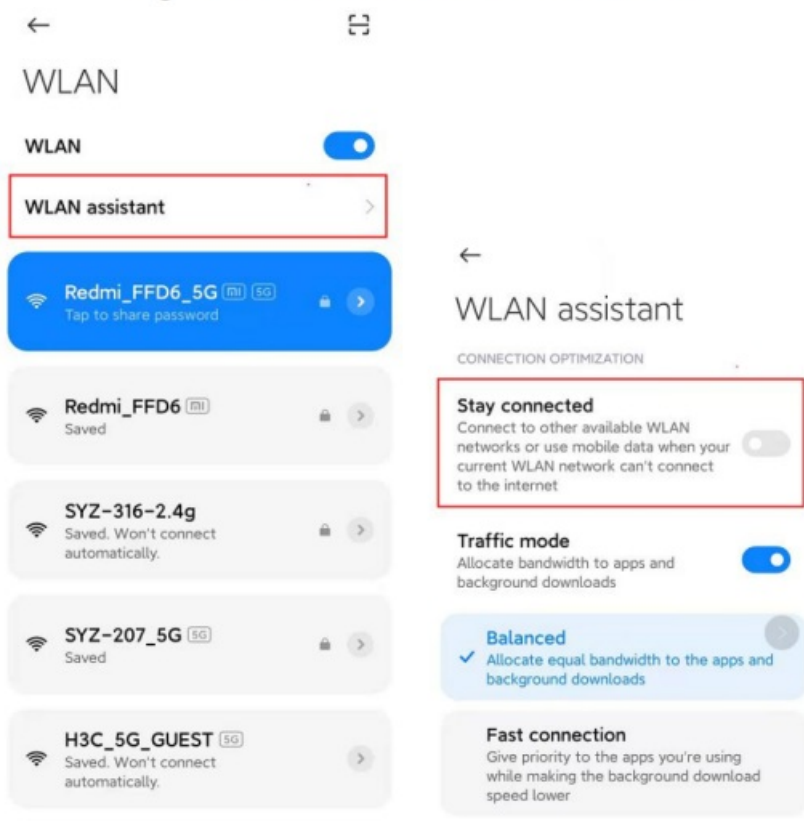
WLAN

WLAN

WLAN assistant

Redmi_FFD6_5G mi 5G
Tap to share password

Redmi_FFD6 mi
Saved

SYZ-316-2.4g
Saved. Won't connect automatically.

SYZ-207_5G 5G
Saved

H3C_5G_GUEST 5G
Saved. Won't connect automatically.

WLAN assistant

CONNECTION OPTIMIZATION

Stay connected
Connect to other available WLAN networks or use mobile data when your current WLAN network can't connect to the internet

Traffic mode
Allocate bandwidth to apps and background downloads

Balanced
Allocate equal bandwidth to the apps and background downloads

Fast connection
Give priority to the apps you're using while making the background download speed lower